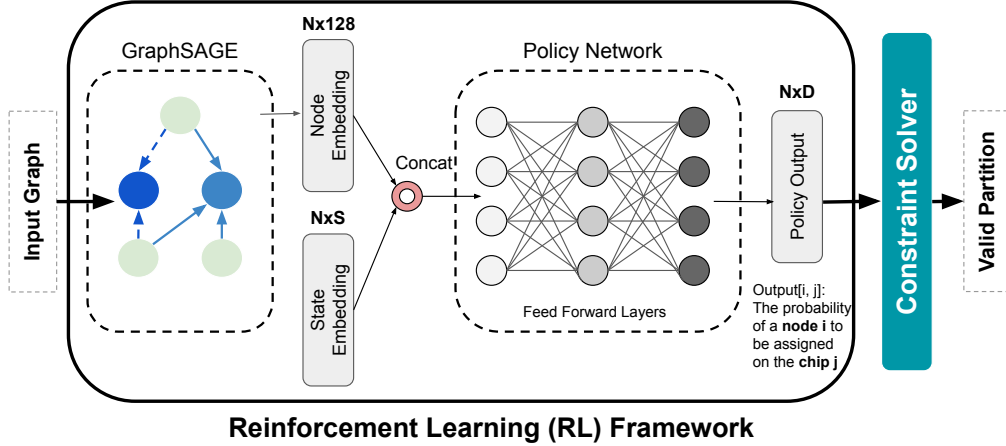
Input Graph

GraphSAGE

Nx128

Node Embedding

NxS

State Embedding

Concat

Policy Network

Feed Forward Layers

NxD

Policy Output

Output[i, j]: The probability of a **node i** to be assigned on the **chip j**

Constraint Solver

Valid Partition

Reinforcement Learning (RL) Framework